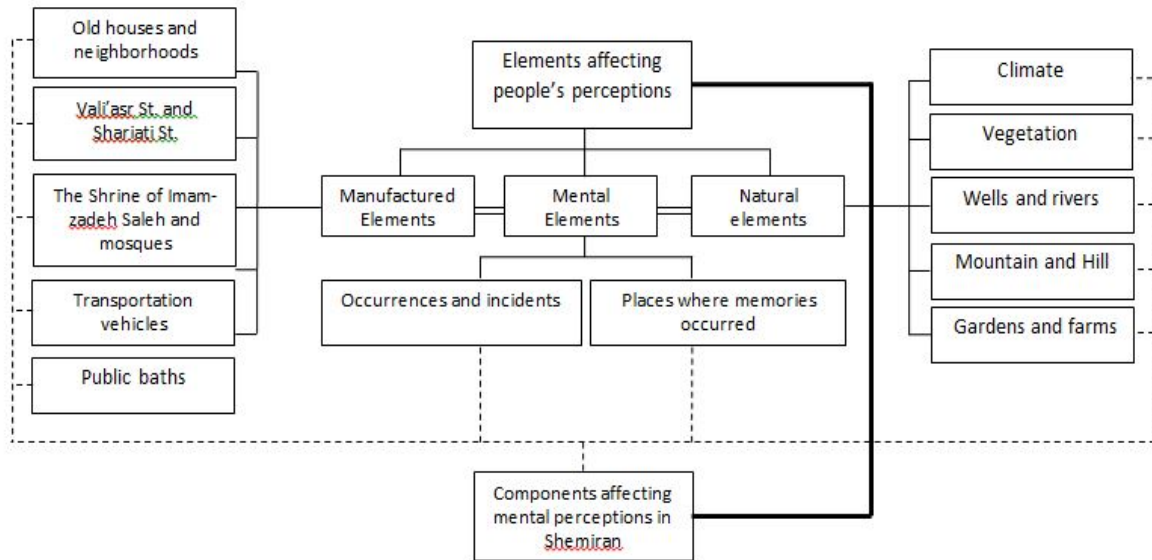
Old houses and neighborhoods

Vali'asr St. and Shariati St.

The Shrine of Imamzadeh Saleh and mosques

Transportation vehicles

Public baths

Elements affecting people's perceptions

Manufactured Elements

Mental Elements

Natural elements

Occurrences and incidents

Places where memories occurred

Climate

Vegetation

Wells and rivers

Mountain and Hill

Gardens and farms

Components affecting mental perceptions in Shemiran